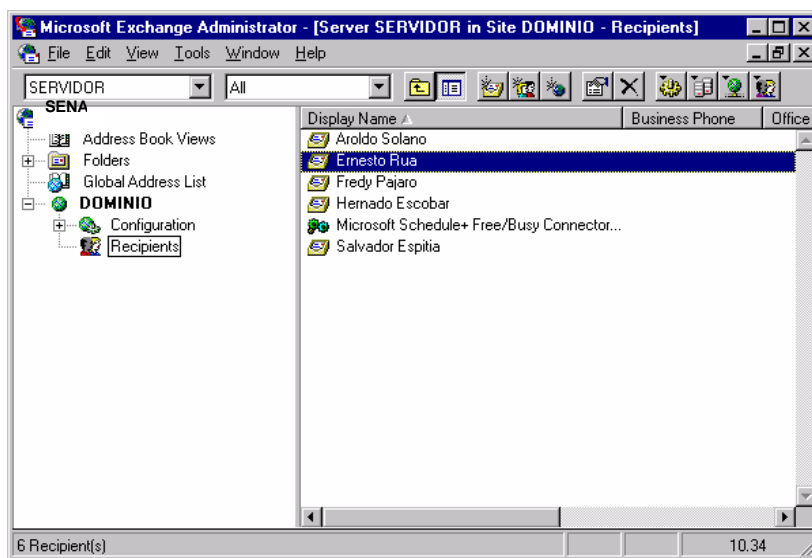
Microsoft Exchange Administrator - [Server SERVIDOR in Site DOMINIO - Recipients]

File Edit View Tools Window Help

SERVIDOR

All

SENA

Address Book Views

Folders

Global Address List

DOMINIO

Configuration

Recipients

| Display Name | Business Phone | Office |
|---|---|---|
| Aroldo Solano | | |
| Ernesto Rua | | |
| Fredy Pajaro | | |
| Hernado Escobar | | |
| Microsoft Schedule+ Free/Busy Connector... | | |
| Salvador Espitia | | |

6 Recipient(s)

10.34